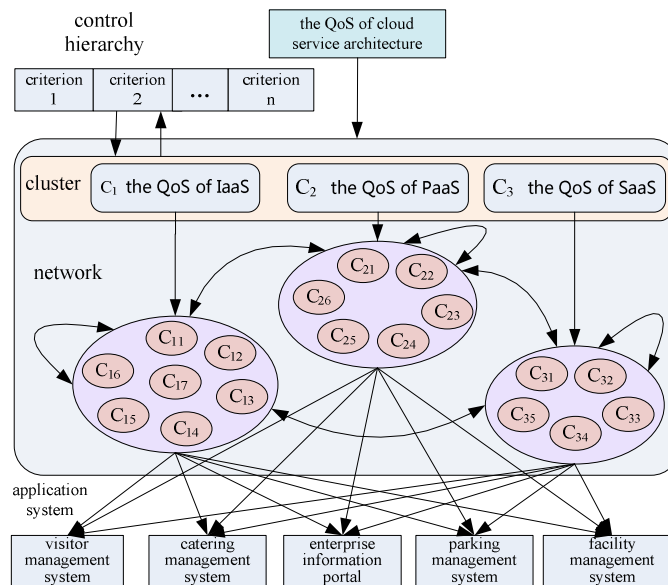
control hierarchy

the QoS of cloud service architecture

| criterion 1 | criterion 2 | ... | criterion n |
|---|---|---|---|

cluster

$C_1$ the QoS of IaaS

$C_2$ the QoS of PaaS

$C_3$ the QoS of SaaS

network

$C_{21}$ $C_{22}$ $C_{26}$ $C_{23}$ $C_{25}$ $C_{24}$

$C_{11}$ $C_{12}$ $C_{16}$ $C_{17}$ $C_{13}$ $C_{15}$ $C_{14}$

$C_{31}$ $C_{32}$ $C_{35}$ $C_{33}$ $C_{34}$

application system

visitor management system

catering management system

enterprise information portal

parking management system

facility management system